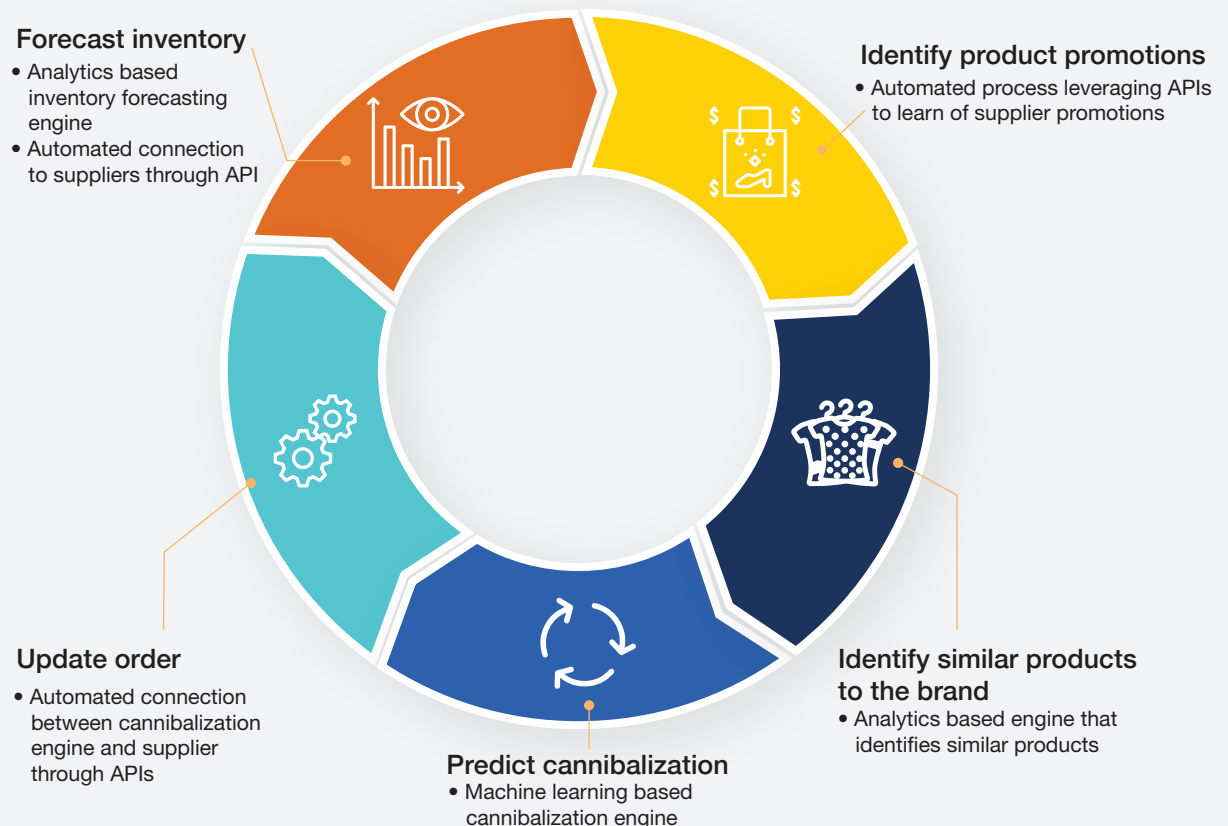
Forecast inventory
• Analytics based inventory forecasting engine
• Automated connection to suppliers through API

Identify product promotions
• Automated process leveraging APIs to learn of supplier promotions

Identify similar products to the brand
• Analytics based engine that identifies similar products

Predict cannibalization
• Machine learning based cannibalization engine

Update order
• Automated connection between cannibalization engine and supplier through APIs